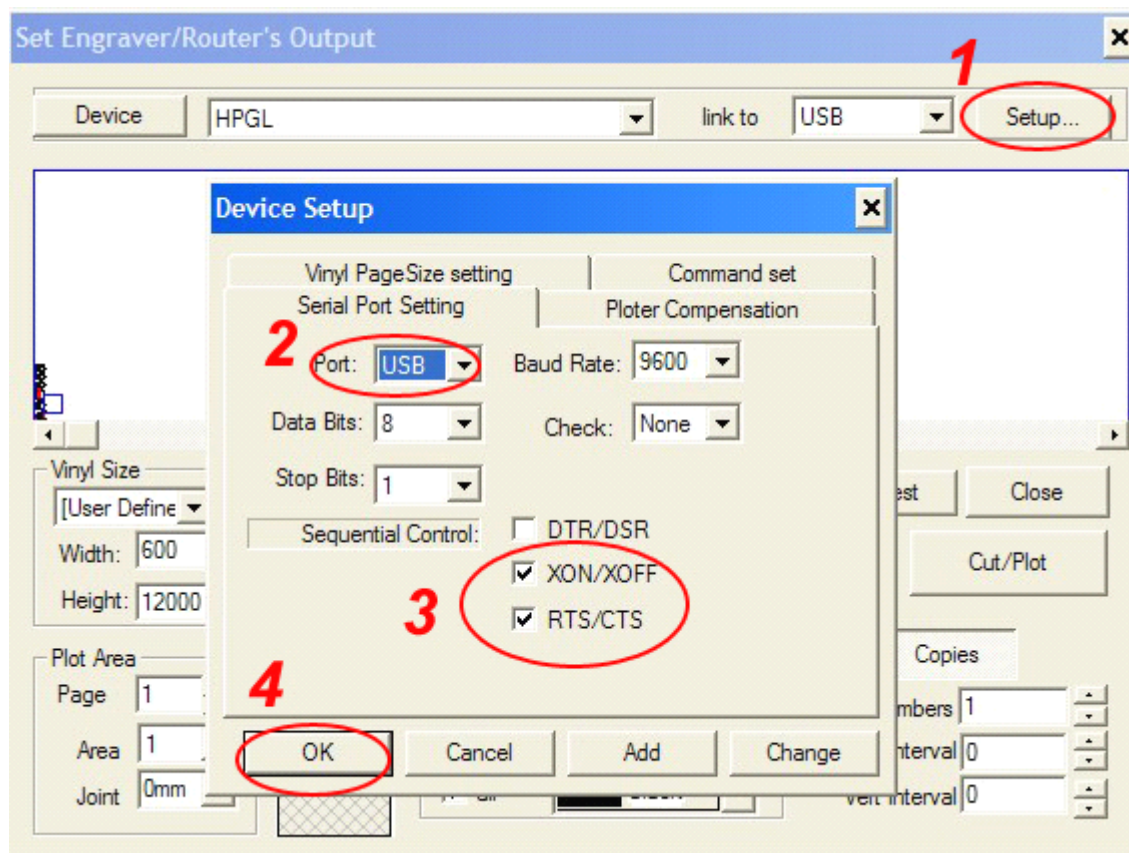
Set Engraver/Router's Output

1

Device HPGL link to USB Setup...

Device Setup

Vinyl PageSize setting
Command set
Serial Port Setting
Ploter Compensation

2

Port: USB
Baud Rate: 9600
Data Bits: 8
Check: None
Stop Bits: 1
Sequential Control:
DTR/DSR
XON/XOFF
RTS/CTS

3

4

OK
Cancel
Add
Change

Vinyl Size
[User Define
Width: 600
Height: 12000

Plot Area
Page 1
Area 1
Joint 0mm

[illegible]est
Close
Cut/Plot
Copies
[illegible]mbers 1
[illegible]nterval 0
Vert interval 0